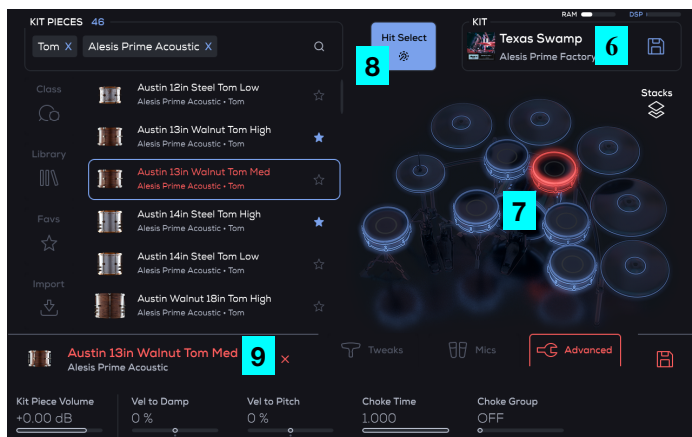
KIT PIECES 46

Tom X Alesis Prime Acoustic X

Hit Select

8

KIT

RAM DSP

Texas Swamp

Alesis Prime Factory

6

Stacks

Class

Library

Favs

Import

Austin 12in Steel Tom Low
Alesis Prime Acoustic • Tom

Austin 13in Walnut Tom High
Alesis Prime Acoustic • Tom

Austin 13in Walnut Tom Med
Alesis Prime Acoustic • Tom

Austin 14in Steel Tom High
Alesis Prime Acoustic • Tom

Austin 14in Steel Tom Low
Alesis Prime Acoustic • Tom

Austin Walnut 18in Tom High
Alesis Prime Acoustic • Tom

7

Austin 13in Walnut Tom Med
Alesis Prime Acoustic

9

×

Tweaks

Mics

Advanced

Kit Piece Volume
+0.00 dB

Vel to Damp
0 %

Vel to Pitch
0 %

Choke Time
1.000

Choke Group
OFF